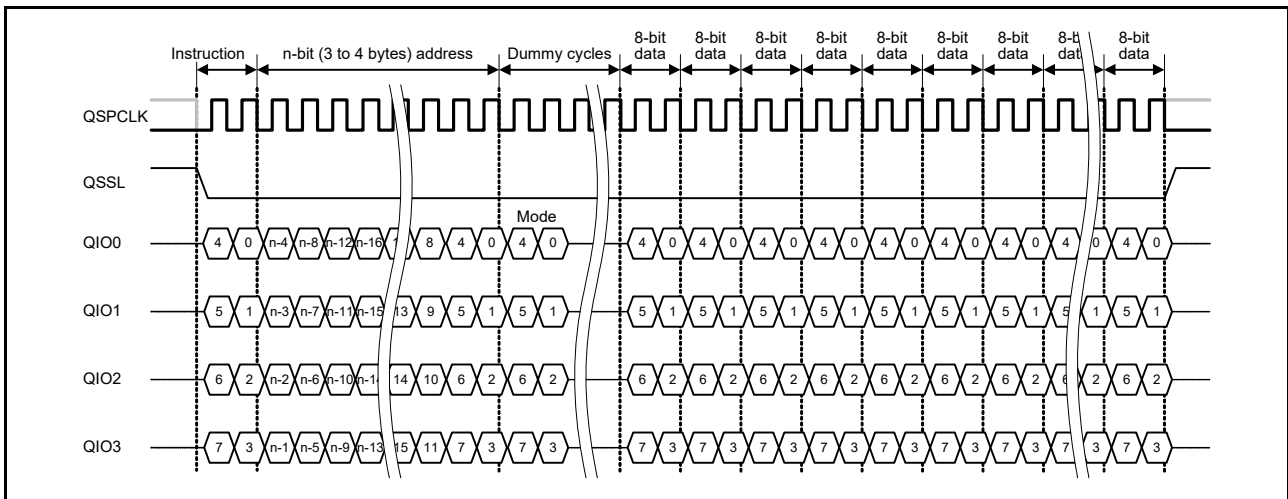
Instruction n-bit (3 to 4 bytes) address Dummy cycles 8-bit data 8-bit data 8-bit data 8-bit data 8-bit data 8-bit data 8-bit data 8-bit dat 8-bit data

QSPCLK

QSSL

Mode

QIO0 4 0 n-4 n-8 n-12 n-16 1 8 4 0 4 0 4 0 4 0 4 0 4 0 4 0 4 0 4 0 4 0 4 0

QIO1 5 1 n-3 n-7 n-11 n-15 13 9 5 1 5 1 5 1 5 1 5 1 5 1 5 1 5 1 5 1 5 1 5 1

QIO2 6 2 n-2 n-6 n-10 n-14 14 10 6 2 6 2 6 2 6 2 6 2 6 2 6 2 6 2 6 2 6 2 6 2

QIO3 7 3 n-1 n-5 n-9 n-13 15 11 7 3 7 3 7 3 7 3 7 3 7 3 7 3 7 3 7 3 7 3 7 3